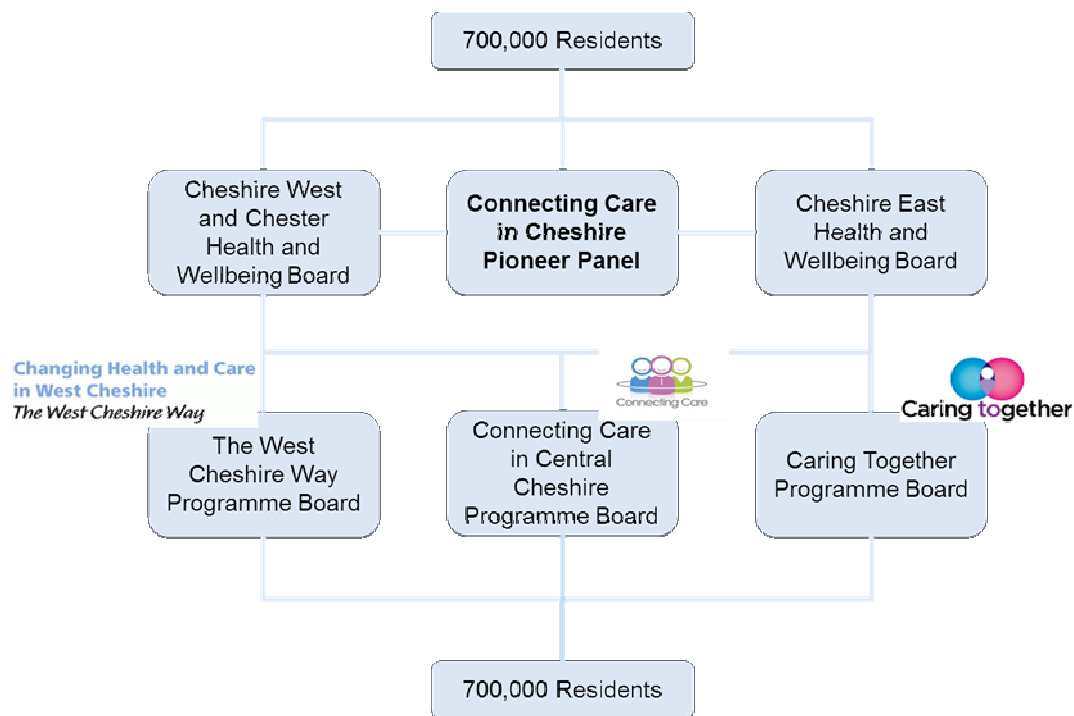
700,000 Residents

Cheshire West and Chester Health and Wellbeing Board

Connecting Care in Cheshire Pioneer Panel

Cheshire East Health and Wellbeing Board

Changing Health and Care in West Cheshire
The West Cheshire Way

Connecting Care

Caring together

The West Cheshire Way Programme Board

Connecting Care in Central Cheshire Programme Board

Caring Together Programme Board

700,000 Residents